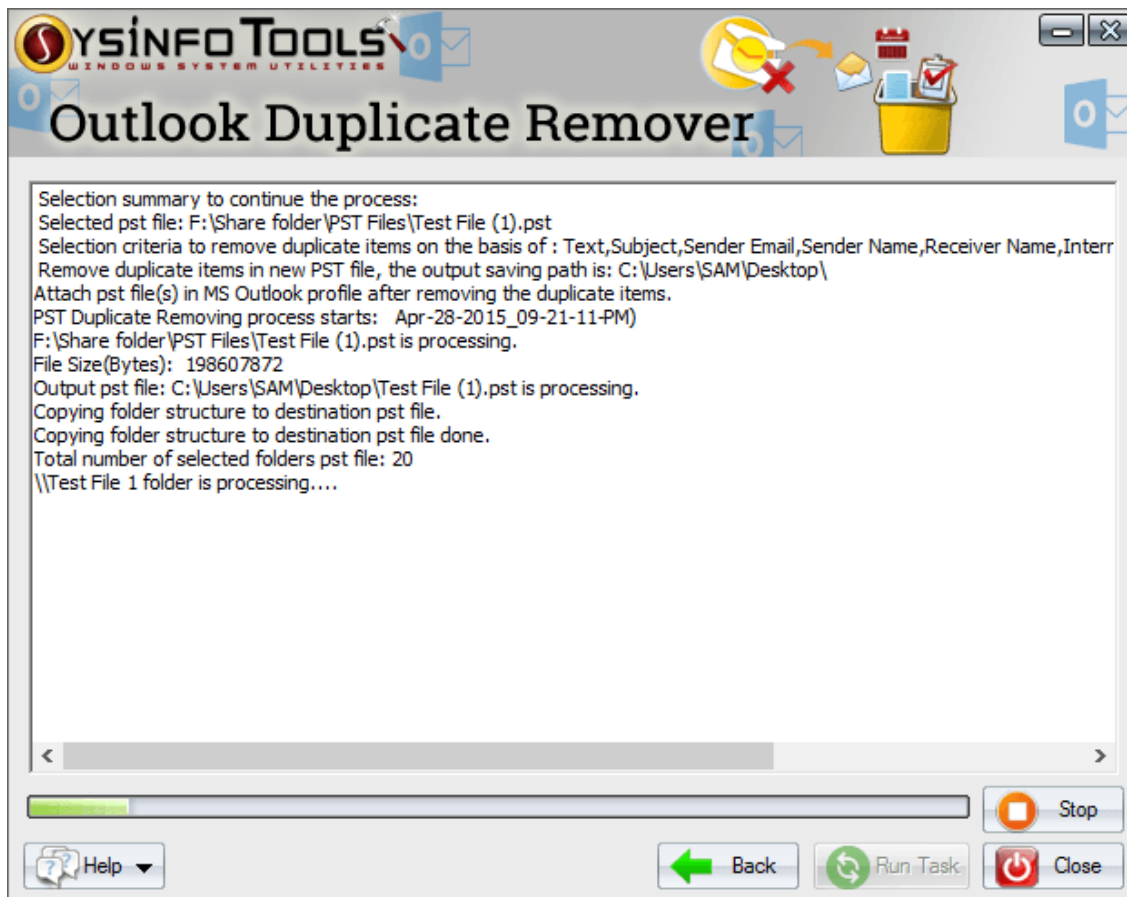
SYSINFO TOOLS
WINDOWS SYSTEM UTILITIES

Outlook Duplicate Remover

Selection summary to continue the process:
Selected pst file: F:\Share folder\PST Files\Test File (1).pst
Selection criteria to remove duplicate items on the basis of : Text,Subject,Sender Email,Sender Name,Receiver Name,Interr
Remove duplicate items in new PST file, the output saving path is: C:\Users\SAM\Desktop\
Attach pst file(s) in MS Outlook profile after removing the duplicate items.
PST Duplicate Removing process starts: Apr-28-2015_09-21-11-PM)
F:\Share folder\PST Files\Test File (1).pst is processing.
File Size(Bytes): 198607872
Output pst file: C:\Users\SAM\Desktop\Test File (1).pst is processing.
Copying folder structure to destination pst file.
Copying folder structure to destination pst file done.
Total number of selected folders pst file: 20
\\Test File 1 folder is processing....

Stop
Help
Back
Run Task
Close